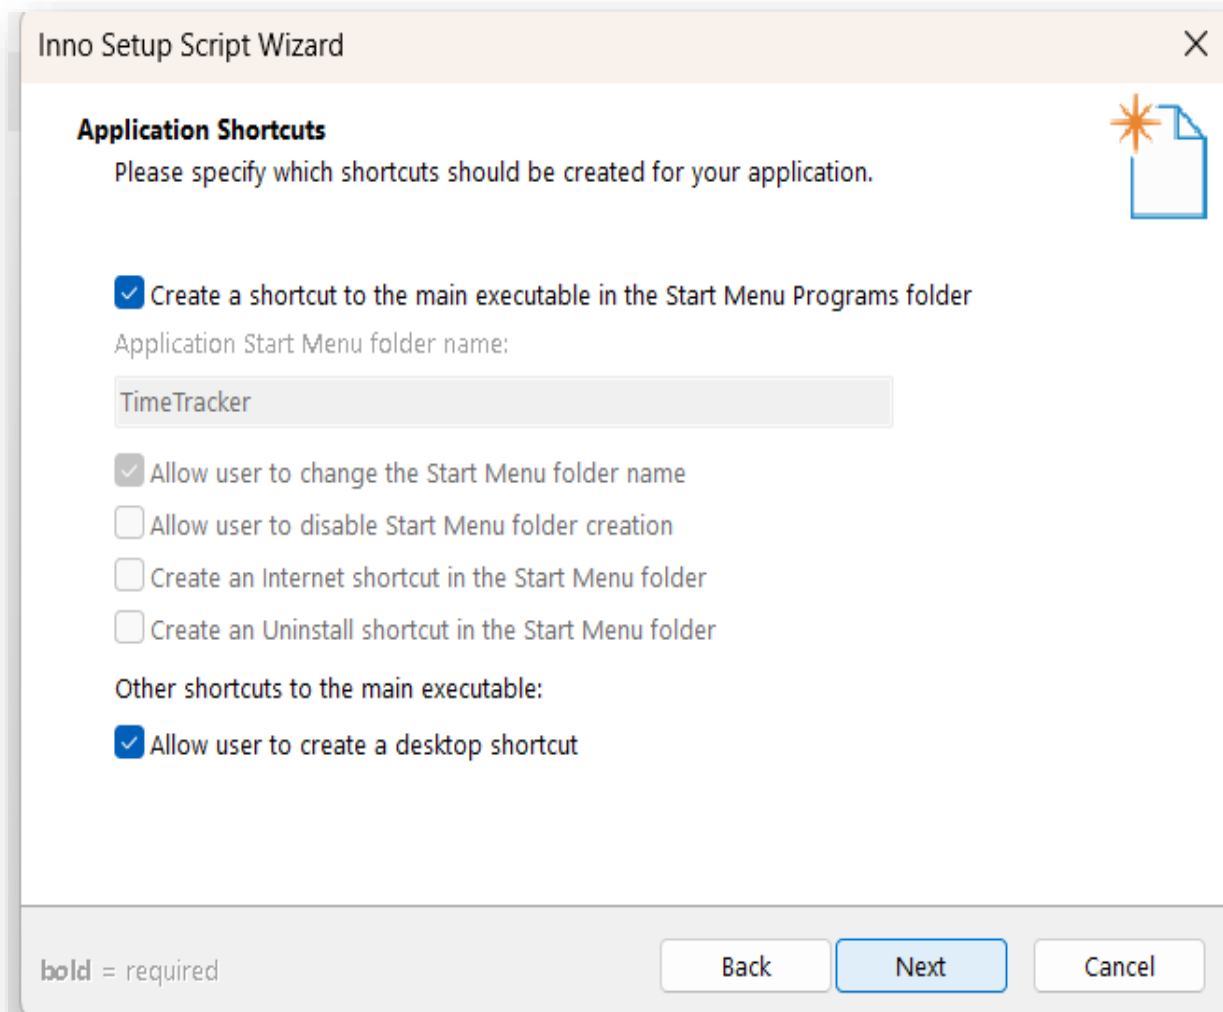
Inno Setup Script Wizard

Application Shortcuts

Please specify which shortcuts should be created for your application.

Create a shortcut to the main executable in the Start Menu Programs folder

Application Start Menu folder name:

TimeTracker

Allow user to change the Start Menu folder name

Allow user to disable Start Menu folder creation

Create an Internet shortcut in the Start Menu folder

Create an Uninstall shortcut in the Start Menu folder

Other shortcuts to the main executable:

Allow user to create a desktop shortcut

bold = required

Back

Next

Cancel